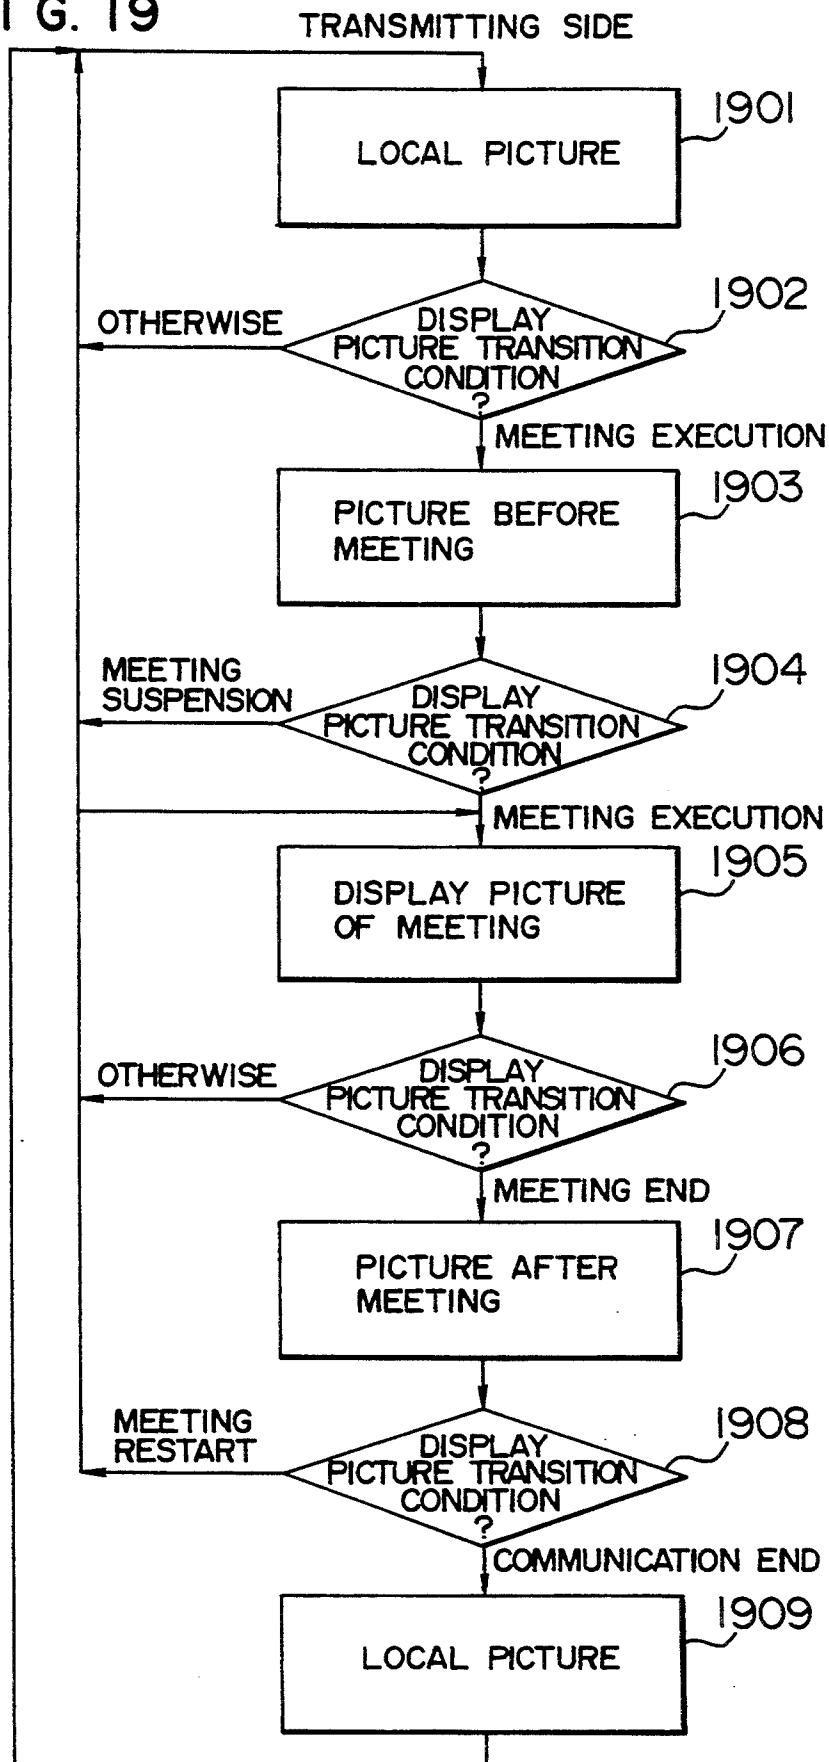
I G. 19

TRANSMITTING SIDE

1901
LOCAL PICTURE

1902
OTHERWISE
DISPLAY PICTURE TRANSITION CONDITION ?
MEETING EXECUTION

1903
PICTURE BEFORE MEETING

1904
MEETING SUSPENSION
DISPLAY PICTURE TRANSITION CONDITION ?
MEETING EXECUTION

1905
DISPLAY PICTURE OF MEETING

1906
OTHERWISE
DISPLAY PICTURE TRANSITION CONDITION ?
MEETING END

1907
PICTURE AFTER MEETING

1908
MEETING RESTART
DISPLAY PICTURE TRANSITION CONDITION ?
COMMUNICATION END

1909
LOCAL PICTURE